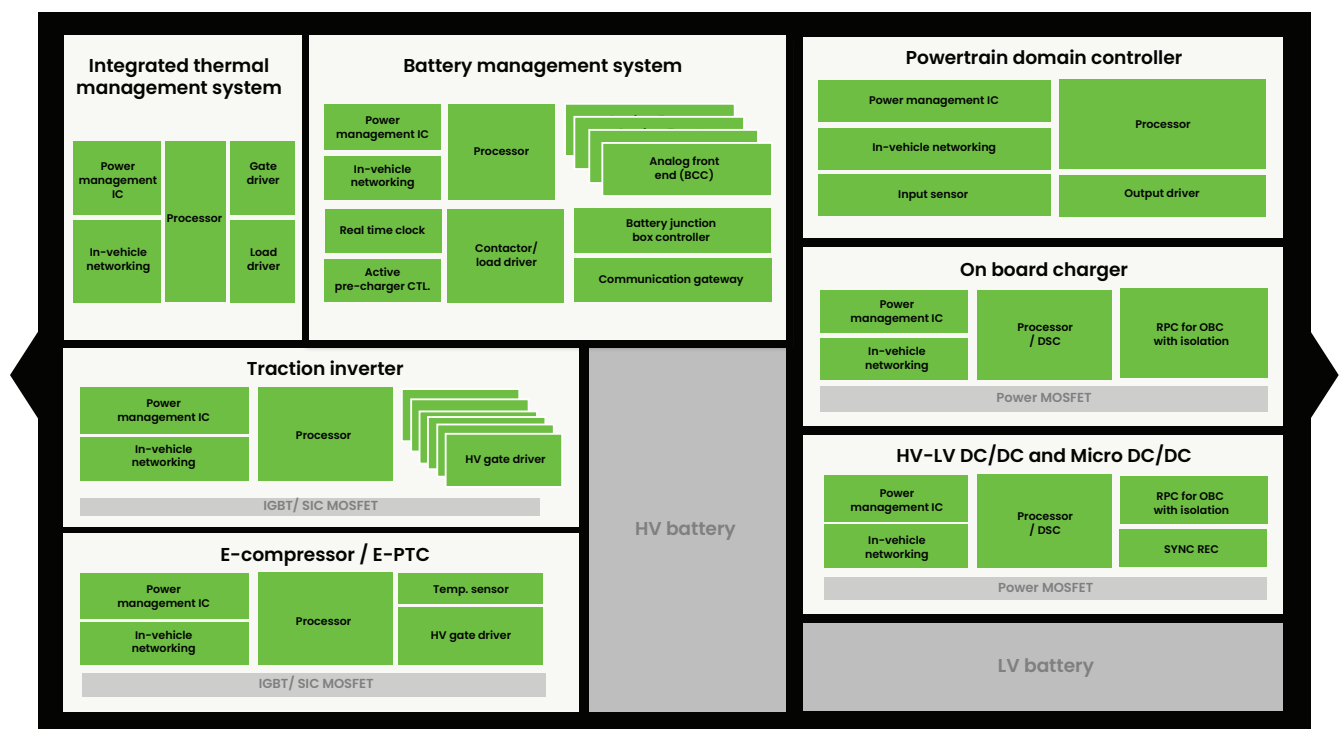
Integrated thermal management system

Power management IC

Processor

Gate driver

In-vehicle networking

Load driver

Battery management system

Power management IC

Processor

Analog front end (BCC)

In-vehicle networking

Real time clock

Contactor/ load driver

Battery junction box controller

Active pre-charger CTL.

Communication gateway

Powertrain domain controller

Power management IC

Processor

In-vehicle networking

Input sensor

Output driver

On board charger

Power management IC

Processor / DSC

RPC for OBC with isolation

In-vehicle networking

Power MOSFET

Traction inverter

Power management IC

Processor

In-vehicle networking

HV gate driver

IGBT/ SIC MOSFET

HV battery

HV-LV DC/DC and Micro DC/DC

Power management IC

Processor / DSC

RPC for OBC with isolation

In-vehicle networking

SYNC REC

Power MOSFET

E-compressor / E-PTC

Power management IC

Processor

Temp. sensor

In-vehicle networking

HV gate driver

IGBT/ SIC MOSFET

LV battery